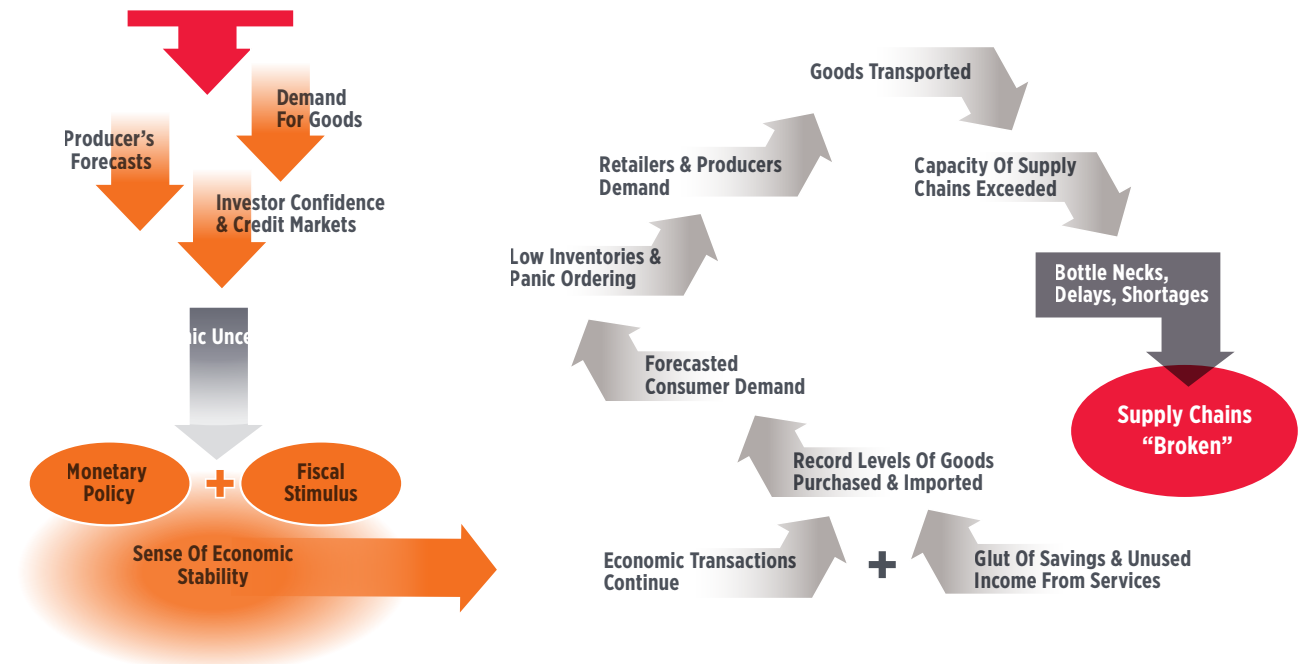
Demand For Goods

Producer's Forecasts

Investor Confidence & Credit Markets

ic Unce

Monetary Policy

+

Fiscal Stimulus

Sense Of Economic Stability

Goods Transported

Retailers & Producers Demand

Capacity Of Supply Chains Exceeded

Low Inventories & Panic Ordering

Bottle Necks, Delays, Shortages

Forecasted Consumer Demand

Supply Chains "Broken"

Record Levels Of Goods Purchased & Imported

Economic Transactions Continue

+

Glut Of Savings & Unused Income From Services